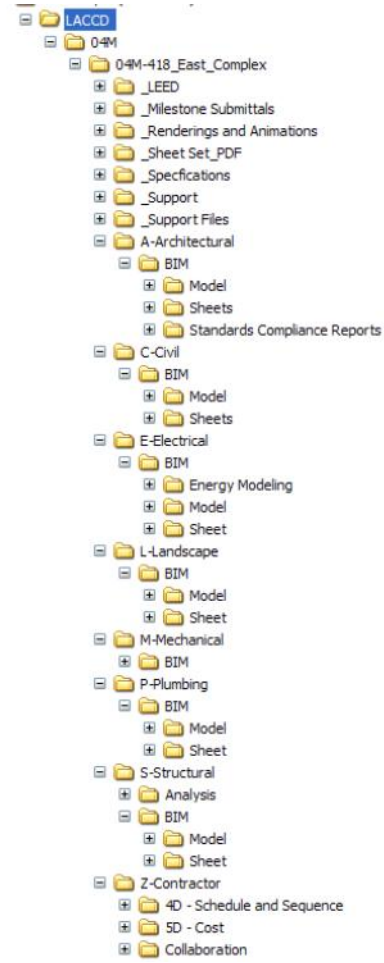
LACCD
04M
04M-418_East_Complex
_LEED
_Milestone Submittals
_Renderings and Animations
_Sheet Set_PDF
_Specfications
_Support
_Support Files
A-Architectural
BIM
Model
Sheets
Standards Compliance Reports
C-Civil
BIM
Model
Sheets
E-Electrical
BIM
Energy Modeling
Model
Sheet
L-Landscape
BIM
Model
Sheet
M-Mechanical
BIM
P-Plumbing
BIM
Model
Sheet
S-Structural
Analysis
BIM
Model
Sheet
Z-Contractor
4D - Schedule and Sequence
5D - Cost
Collaboration